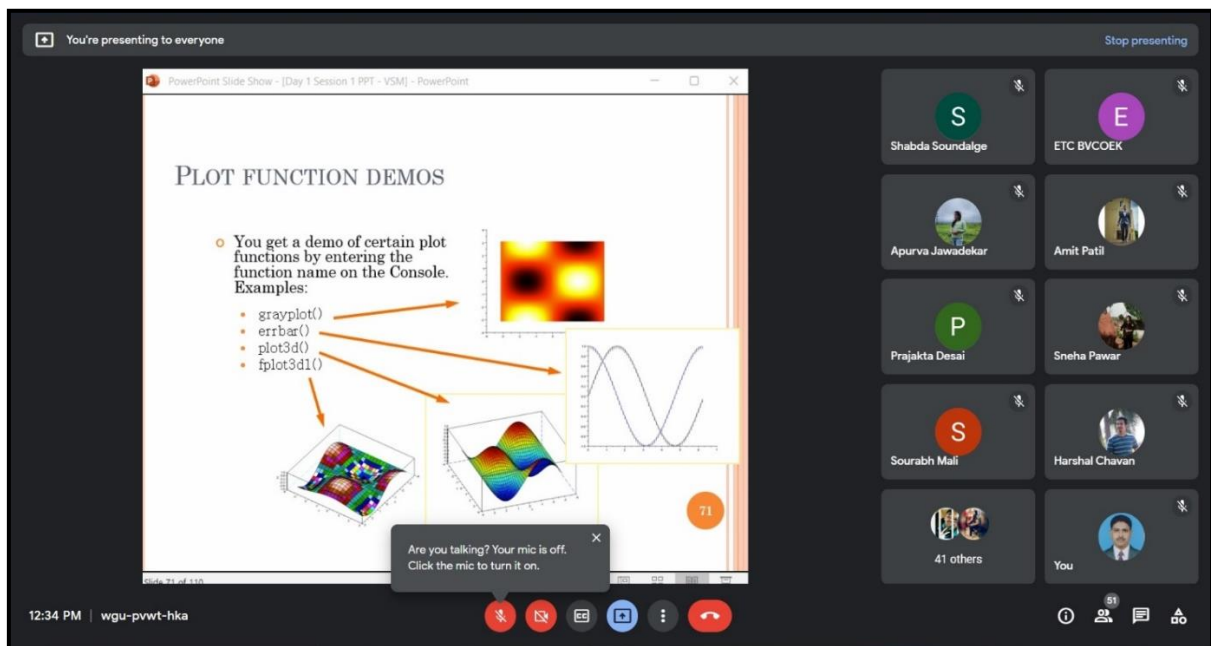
You're presenting to everyone

Stop presenting

PowerPoint Slide Show - [Day 1 Session 1 PPT - VSM] - PowerPoint

PLOT FUNCTION DEMOS

You get a demo of certain plot functions by entering the function name on the Console. Examples:

- grayplot()
- errbar()
- plot3d()
- fplot3d1()

71

Slide 71 of 110

Are you talking? Your mic is off. Click the mic to turn it on.

S
Shabda Soundalge

E
ETC BVCOEK

Apurva Jawadekar

Amit Patil

P
Prajakta Desai

Sneha Pawar

S
Sourabh Mali

Harshal Chavan

41 others

You

12:34 PM | wgu-pvwt-hka

51